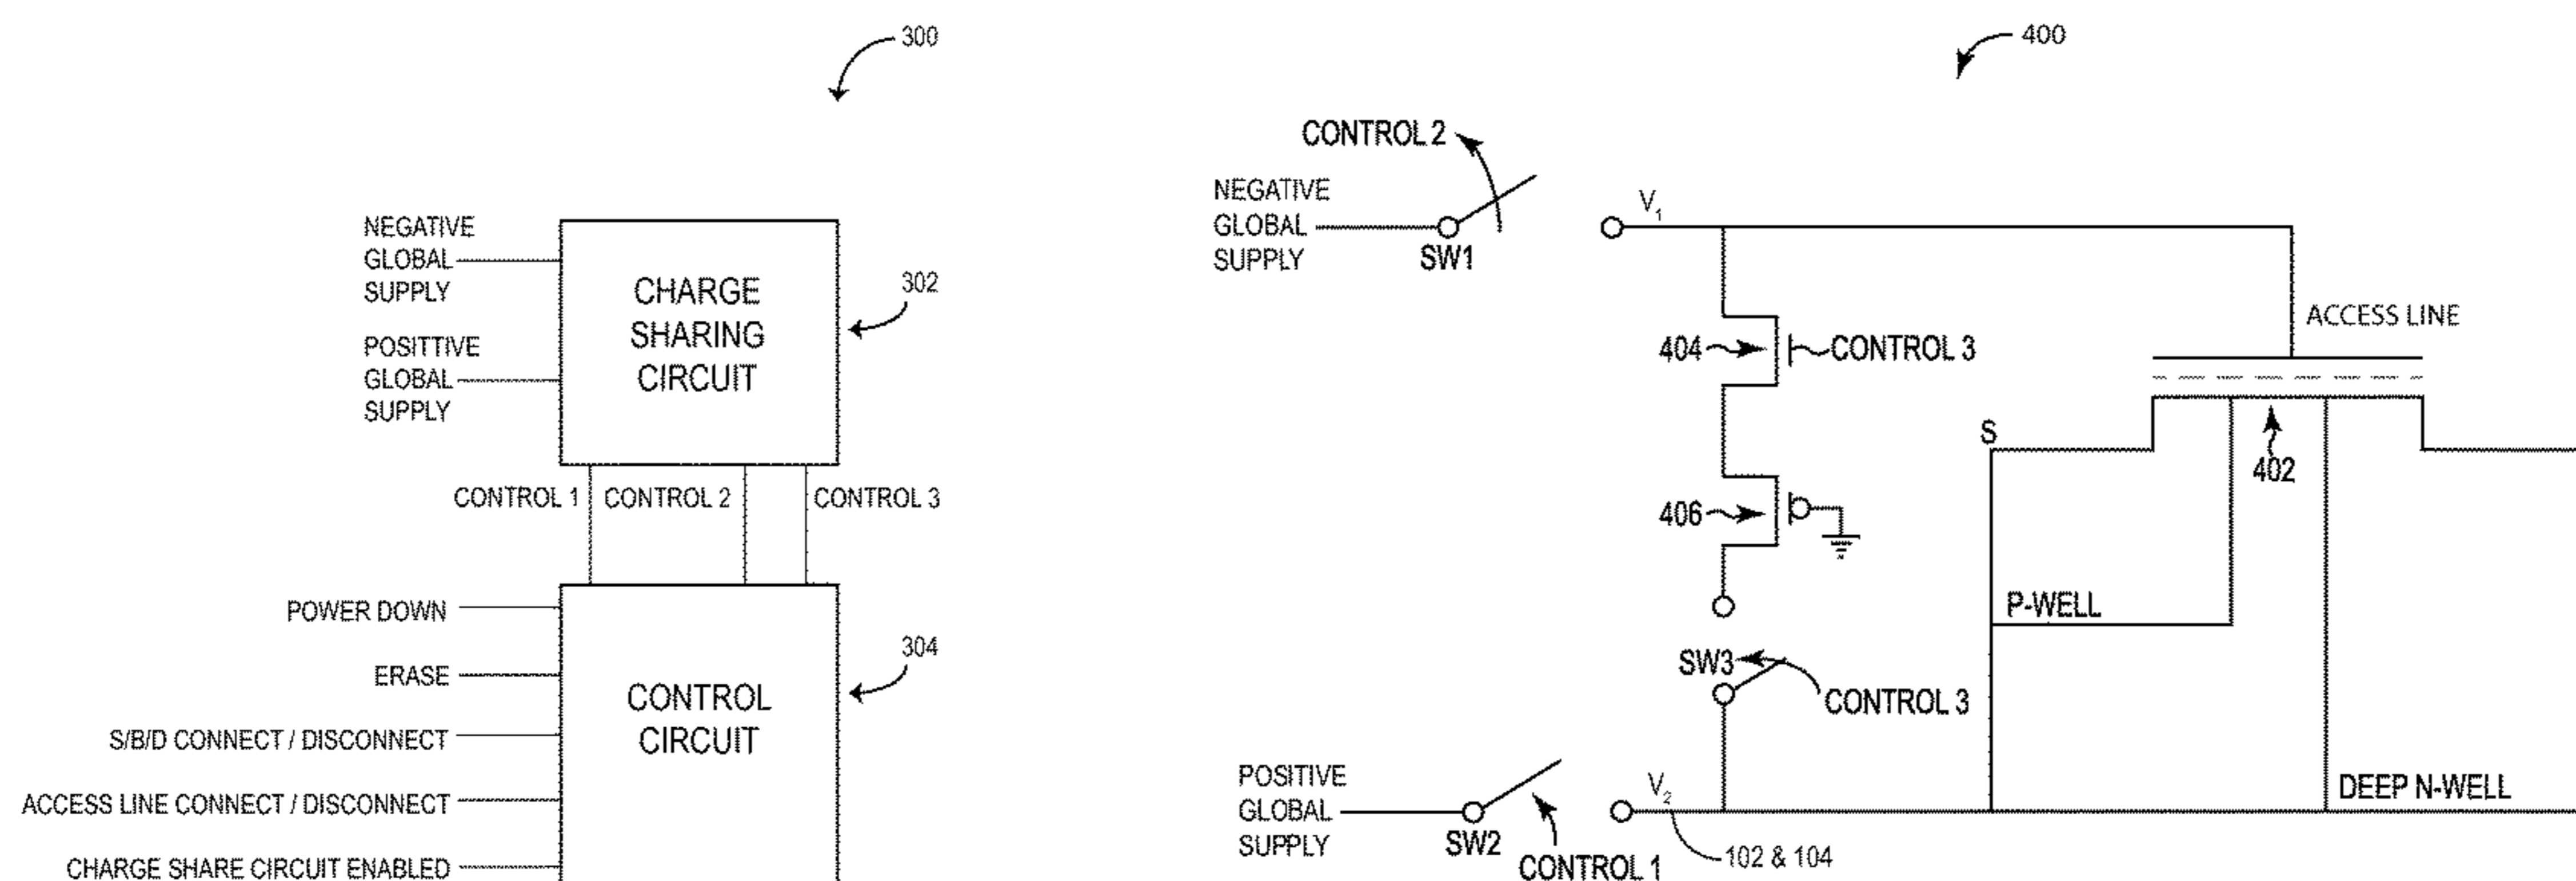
300

NEGATIVE GLOBAL SUPPLY

POSITTIVE GLOBAL SUPPLY

CHARGE SHARING CIRCUIT

302

CONTROL 1

CONTROL 2

CONTROL 3

POWER DOWN

ERASE

S/B/D CONNECT / DISCONNECT

ACCESS LINE CONNECT / DISCONNECT

CHARGE SHARE CIRCUIT ENABLED

CONTROL CIRCUIT

304

400

CONTROL 2

NEGATIVE GLOBAL SUPPLY

SW1

$V_1$

ACCESS LINE

404

CONTROL 3

S

402

406

P-WELL

SW3

CONTROL 3

POSITIVE GLOBAL SUPPLY

SW2

CONTROL 1

$V_2$

102 & 104

DEEP N-WELL